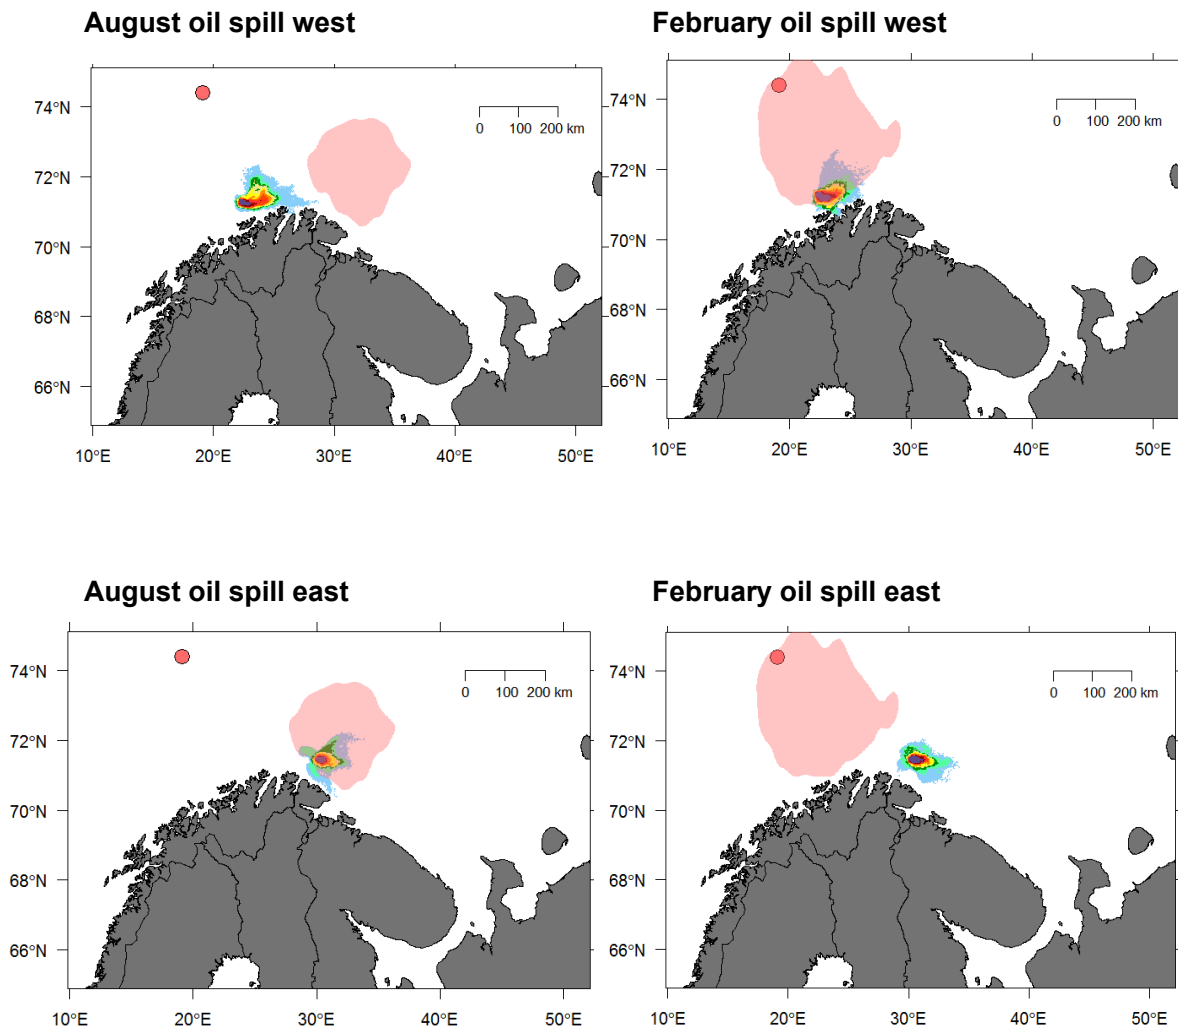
August oil spill west

74°N
72°N
70°N
68°N
66°N

0 100 200 km

10°E 20°E 30°E 40°E 50°E

February oil spill west

74°N
72°N
70°N
68°N
66°N

0 100 200 km

10°E 20°E 30°E 40°E 50°E

August oil spill east

74°N
72°N
70°N
68°N
66°N

0 100 200 km

10°E 20°E 30°E 40°E 50°E

February oil spill east

74°N
72°N
70°N
68°N
66°N

0 100 200 km

10°E 20°E 30°E 40°E 50°E